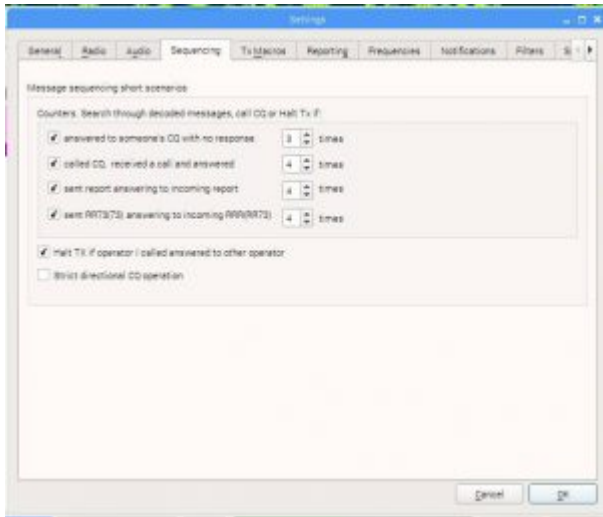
Settings

General Radio Audio Sequencing Tx Macros Reporting Frequencies Notifications Filters S

Message sequencing short scenarios

Counters: Search through decoded messages, call CQ or Halt Tx if:

answered to someone's CQ with no response 3 times

called CQ, received a call and answered 4 times

sent report answering to incoming report 4 times

sent RR73(73) answering to incoming RRR(RR73) 4 times

Halt TX if operator I called answered to other operator

Strict directional CQ operation

Cancel OK